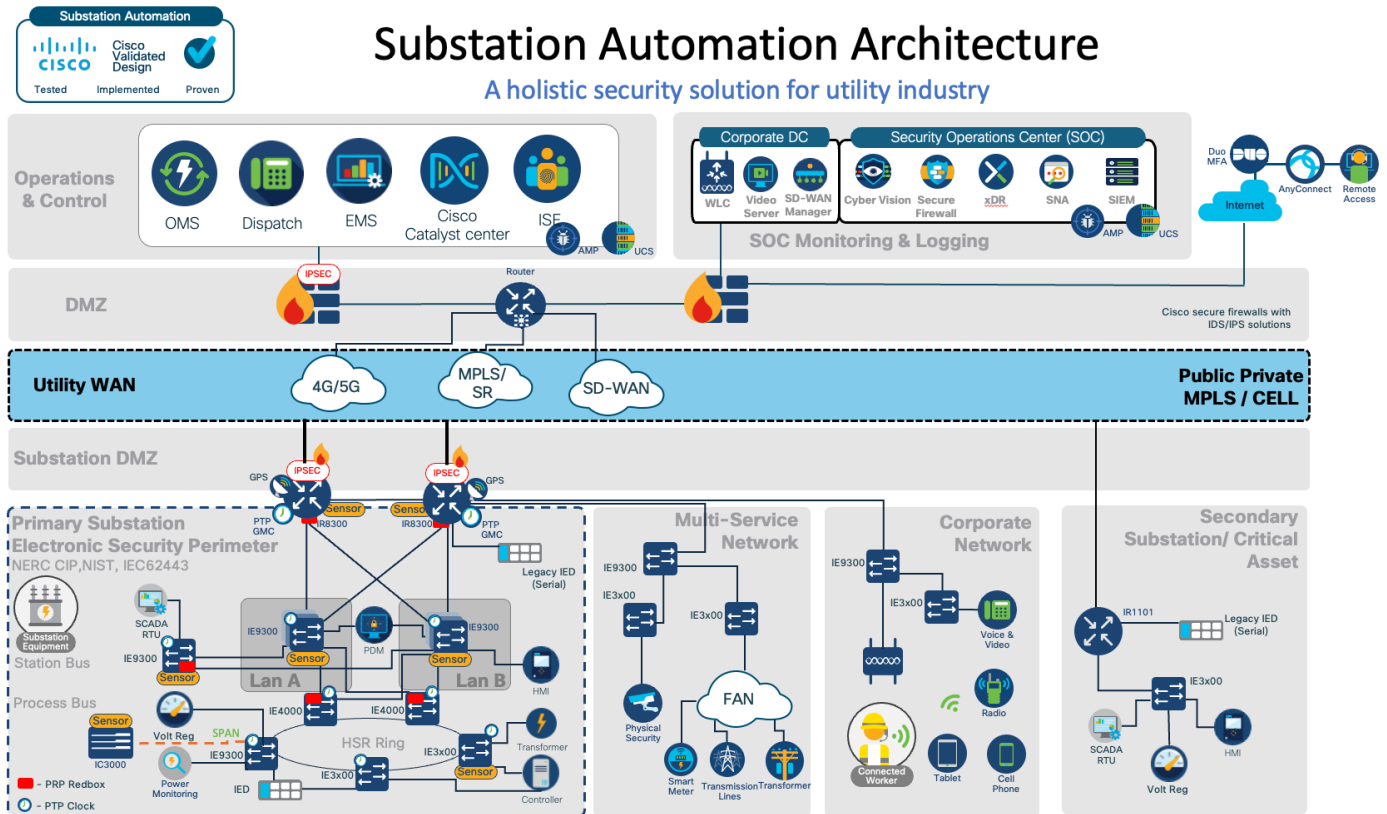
Substation Automation
CISCO Cisco Validated Design
Tested Implemented Proven

Substation Automation Architecture
A holistic security solution for utility industry

Operations & Control
OMS
Dispatch
EMS
Cisco Catalyst center
ISE
AMP
UCS

Corporate DC
WLC
Video Server
SD-WAN Manager

Security Operations Center (SOC)
Cyber Vision
Secure Firewall
xDR
SNA
SIEM
AMP
UCS
SOC Monitoring & Logging

Duo MFA
Internet
AnyConnect
Remote Access

DMZ
IPSEC
Router
Cisco secure firewalls with IDS/IPS solutions

Utility WAN
4G/5G
MPLS/ SR
SD-WAN
Public Private MPLS / CELL

Substation DMZ
IPSEC
GPS
IPSEC
GPS
Sensor
Sensor
IR8300
IR8300
PTP GMC
PTP GMC
Legacy IED (Serial)

Primary Substation Electronic Security Perimeter
NERC CIP,NIST, IEC62443
Substation Equipment
Station Bus
SCADA RTU
IE9300
Sensor
IE9300
Sensor
PDM
IE9300
Sensor
HMI
Lan A
Lan B
Process Bus
Sensor
IC3000
Volt Reg
SPAN
IE4000
IE4000
HSR Ring
Transformer
IE9300
IE3x00
Power Monitoring
IED
IE3x00
Sensor
Controller
- PRP Redbox
- PTP Clock

Multi-Service Network
IE9300
IE3x00
IE3x00
FAN
Physical Security
Smart Meter
Transmission Lines
Transformer

Corporate Network
IE9300
IE3x00
Voice & Video
Radio
Connected Worker
Tablet
Cell Phone

Secondary Substation/ Critical Asset
IR1101
Legacy IED (Serial)
IE3x00
SCADA RTU
HMI
Volt Reg